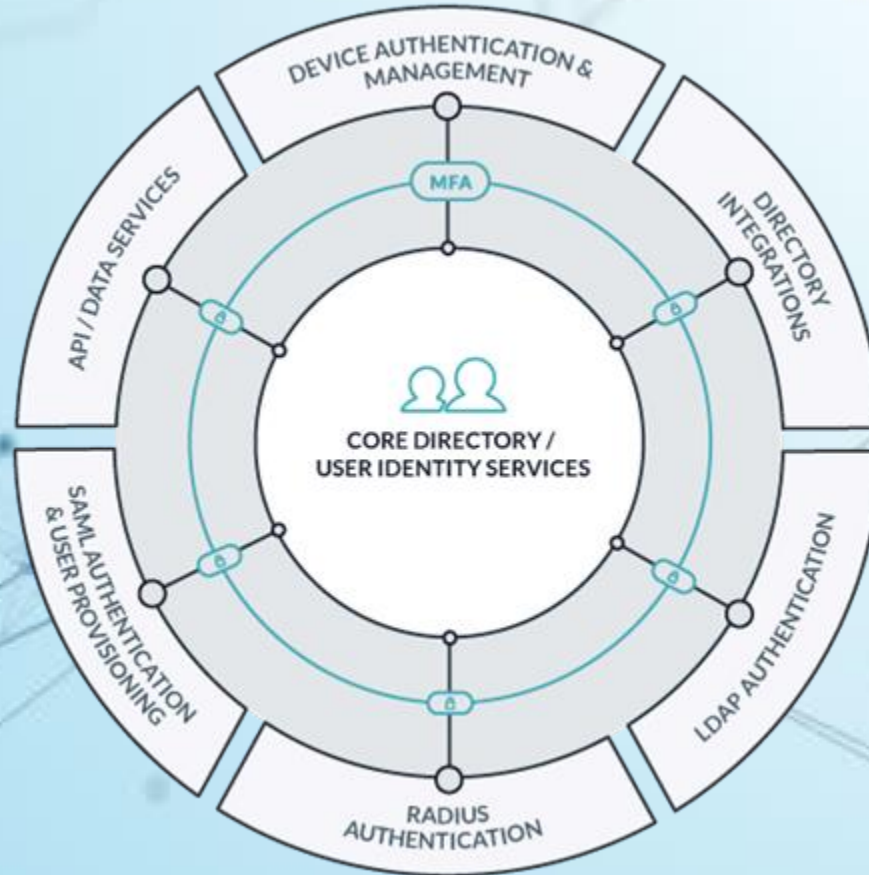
DEVICE AUTHENTICATION & MANAGEMENT

MFA

DIRECTORY INTEGRATIONS

LDAP AUTHENTICATION

RADIUS AUTHENTICATION

SAML AUTHENTICATION & USER PROVISIONING

API / DATA SERVICES

CORE DIRECTORY / USER IDENTITY SERVICES